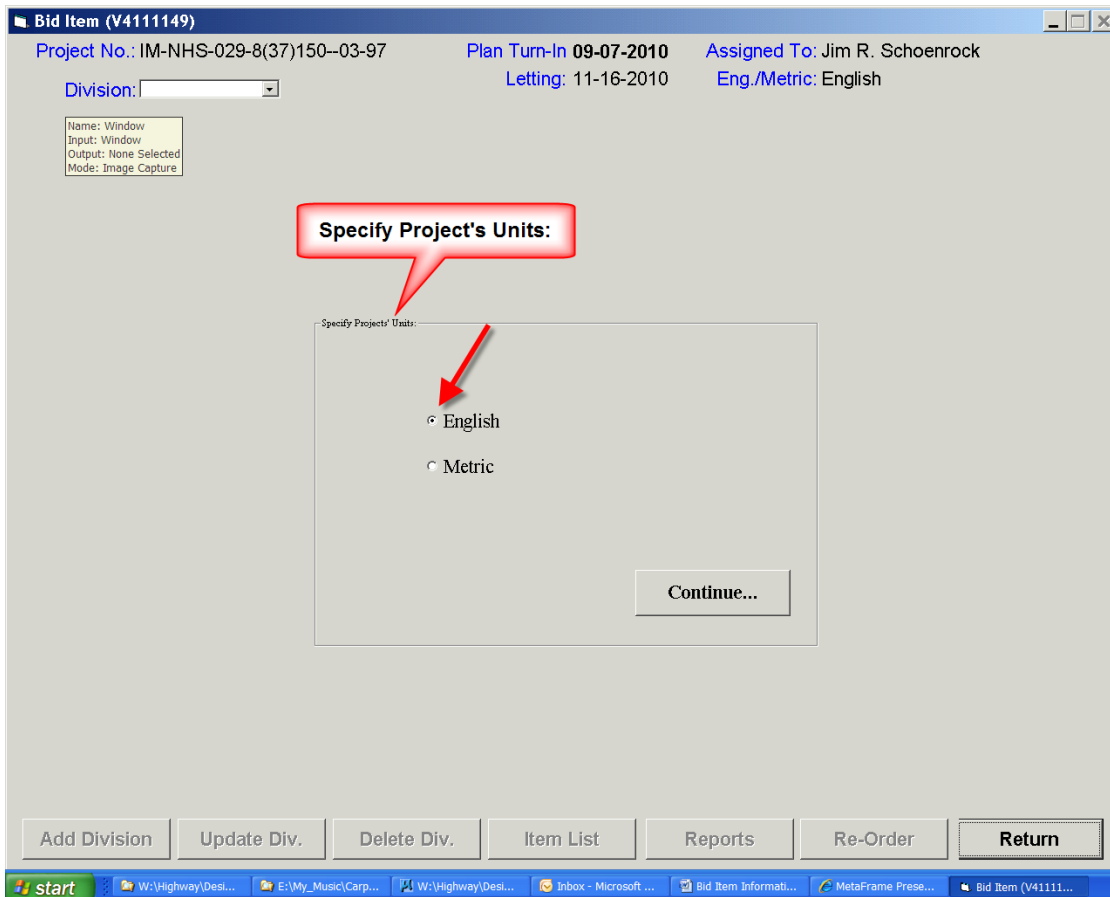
Bid Item (V4111149)

Project No.: IM-NHS-029-8(37)150--03-97

Plan Turn-In 09-07-2010

Assigned To: Jim R. Schoenrock

Letting: 11-16-2010

Eng./Metric: English

Division:

Name: Window
Input: Window
Output: None Selected
Mode: Image Capture

Specify Project's Units:

Specify Projects' Units:

English

Metric

Continue...

Add Division

Update Div.

Delete Div.

Item List

Reports

Re-Order

Return

start

W:\Highway\Desi...

E:\My_Music\Carp...

W:\Highway\Desi...

Inbox - Microsoft ...

Bid Item Informati...

MetaFrame Prese...

Bid Item (V41111...